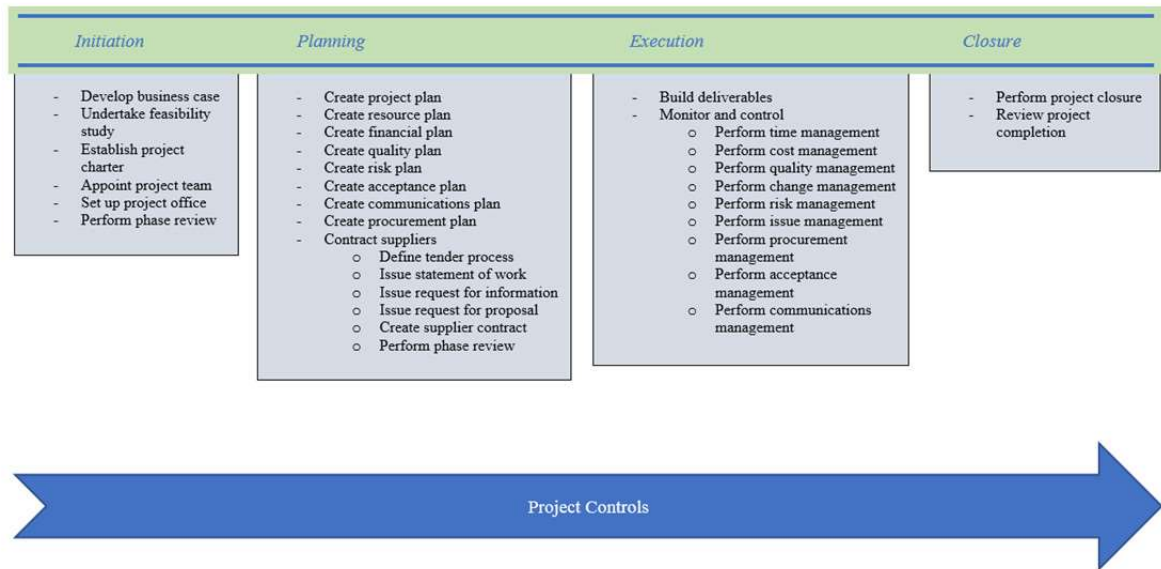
Initiation

Planning

Execution

Closure

- Develop business case
- Undertake feasibility study
- Establish project charter
- Appoint project team
- Set up project office
- Perform phase review

- Create project plan
- Create resource plan
- Create financial plan
- Create quality plan
- Create risk plan
- Create acceptance plan
- Create communications plan
- Create procurement plan
- Contract suppliers
 o Define tender process
 o Issue statement of work
 o Issue request for information
 o Issue request for proposal
 o Create supplier contract
 o Perform phase review

- Build deliverables
- Monitor and control
 o Perform time management
 o Perform cost management
 o Perform quality management
 o Perform change management
 o Perform risk management
 o Perform issue management
 o Perform procurement management
 o Perform acceptance management
 o Perform communications management

- Perform project closure
- Review project completion

Project Controls